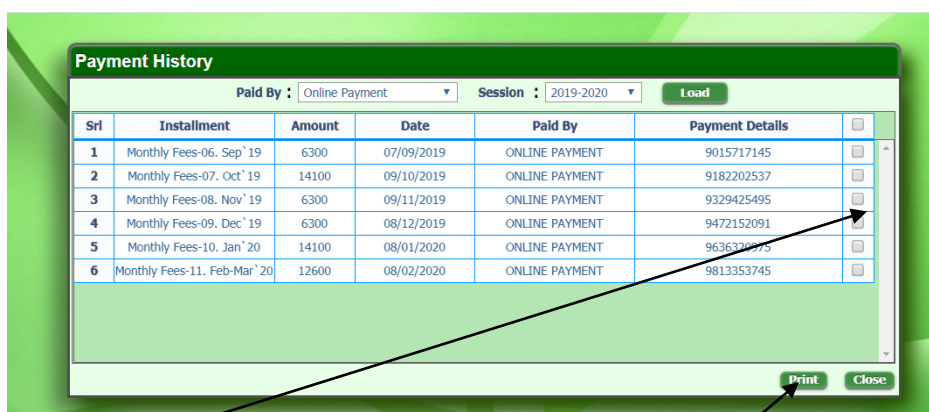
Payment History

Paid By : Online Payment Session : 2019-2020 Load

| Srl | Installment | Amount | Date | Paid By | Payment Details | |
|---|---|---|---|---|---|---|
| 1 | Monthly Fees-06. Sep`19 | 6300 | 07/09/2019 | ONLINE PAYMENT | 9015717145 | |
| 2 | Monthly Fees-07. Oct`19 | 14100 | 09/10/2019 | ONLINE PAYMENT | 9182202537 | |
| 3 | Monthly Fees-08. Nov`19 | 6300 | 09/11/2019 | ONLINE PAYMENT | 9329425495 | |
| 4 | Monthly Fees-09. Dec`19 | 6300 | 08/12/2019 | ONLINE PAYMENT | 9472152091 | |
| 5 | Monthly Fees-10. Jan`20 | 14100 | 08/01/2020 | ONLINE PAYMENT | 9636320575 | |
| 6 | Monthly Fees-11. Feb-Mar`20 | 12600 | 08/02/2020 | ONLINE PAYMENT | 9813353745 | |

Print Close